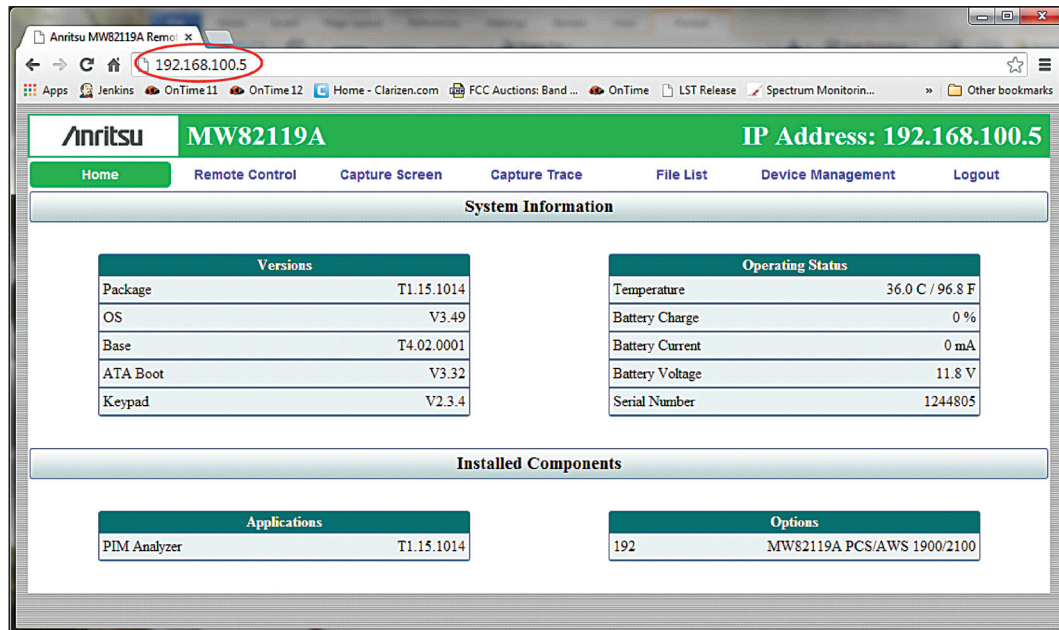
Anritsu MW82119A Remot ×

192.168.100.5

Apps Jenkins OnTime 11 OnTime 12 Home - Clarizen.com FCC Auctions: Band ... OnTime LST Release Spectrum Monitorin... » Other bookmarks

Anritsu MW82119A IP Address: 192.168.100.5

Home Remote Control Capture Screen Capture Trace File List Device Management Logout

System Information

| Versions | |
|---|---|
| Package | T1.15.1014 |
| OS | V3.49 |
| Base | T4.02.0001 |
| ATA Boot | V3.32 |
| Keypad | V2.3.4 |

| Operating Status | |
|---|---|
| Temperature | 36.0 C / 96.8 F |
| Battery Charge | 0 % |
| Battery Current | 0 mA |
| Battery Voltage | 11.8 V |
| Serial Number | 1244805 |

Installed Components

| Applications | |
|---|---|
| PIM Analyzer | T1.15.1014 |

| Options | |
|---|---|
| 192 | MW82119A PCS/AWS 1900/2100 |